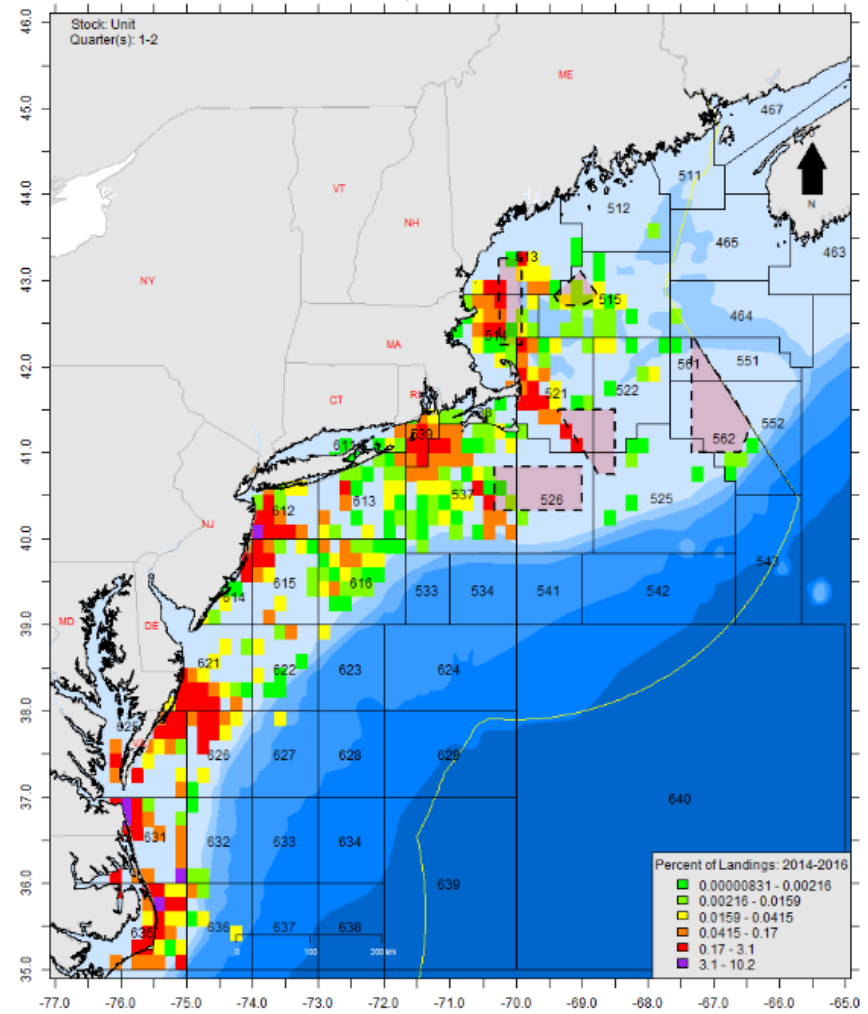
Stock: Unit
Quarter(s): 1-2

ME
VT
NH
NY
MA
CT
RI
NJ
MD
DE

N

467
511
512
465
463
513
515
464
514
561
551
521
522
562
552
611
539
613
537
526
525
612
616
615
614
533
534
541
542
543
621
622
623
624
625
626
627
628
629
631
632
633
634
640
639
635
636
637
638

0
100
200 km

Percent of Landings: 2014-2016
0.00000831 - 0.00216
0.00216 - 0.0159
0.0159 - 0.0415
0.0415 - 0.17
0.17 - 3.1
3.1 - 10.2

46.0
45.0
44.0
43.0
42.0
41.0
40.0
39.0
38.0
37.0
36.0
35.0

-77.0
-76.0
-75.0
-74.0
-73.0
-72.0
-71.0
-70.0
-69.0
-68.0
-67.0
-66.0
-65.0